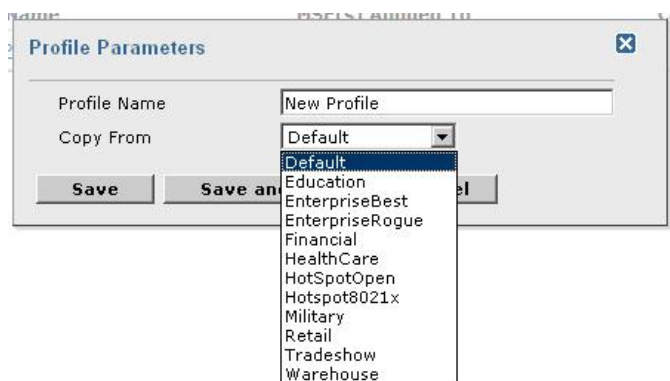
Name
Users Applied To

Profile Parameters

Profile Name
New Profile
Copy From
Default

Save
Save an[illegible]
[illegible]el

Default
Education
EnterpriseBest
EnterpriseRogue
Financial
HealthCare
HotSpotOpen
Hotspot8021x
Military
Retail
Tradeshow
Warehouse